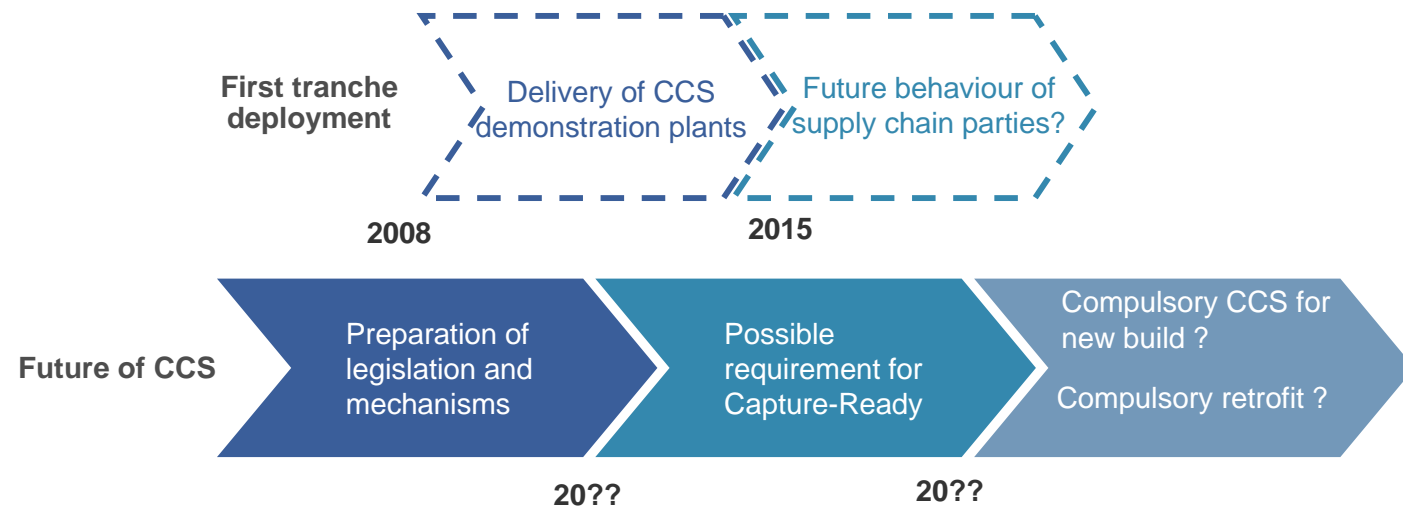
First tranche deployment

Delivery of CCS demonstration plants

Future behaviour of supply chain parties?

2008

2015

Future of CCS

Preparation of legislation and mechanisms

Possible requirement for Capture-Ready

Compulsory CCS for new build ?

Compulsory retrofit ?

20??

20??